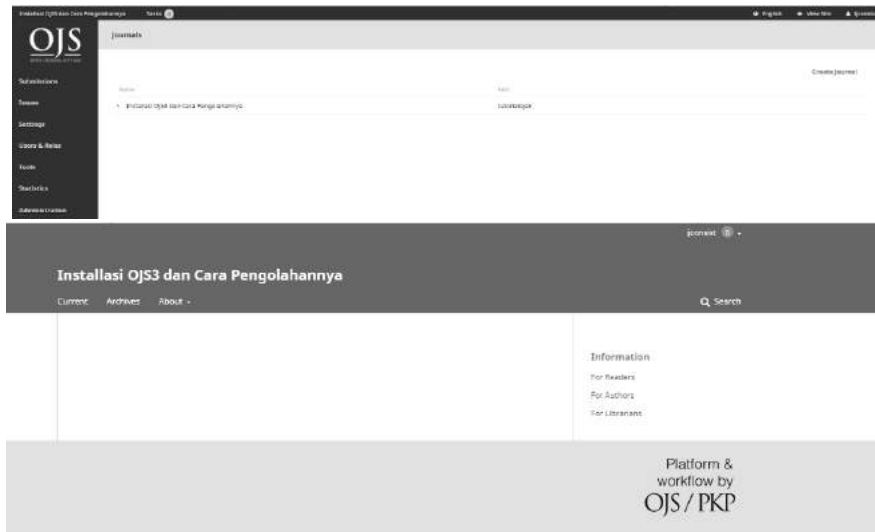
Installasi OJS3 dan Cara Pengolahannya Tasks 0

English View Site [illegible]

OJS

Submissions

Issues

Settings

Users & Roles

Tools

Statistics

Administration

Journals

Create Journal

Name

Path

Installasi OJS3 dan Cara Pengolahannya

tutorialojs

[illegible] 0

Installasi OJS3 dan Cara Pengolahannya

Current Archives About

Search

Information

For Readers

For Authors

For Librarians

Platform & workflow by OJS / PKP